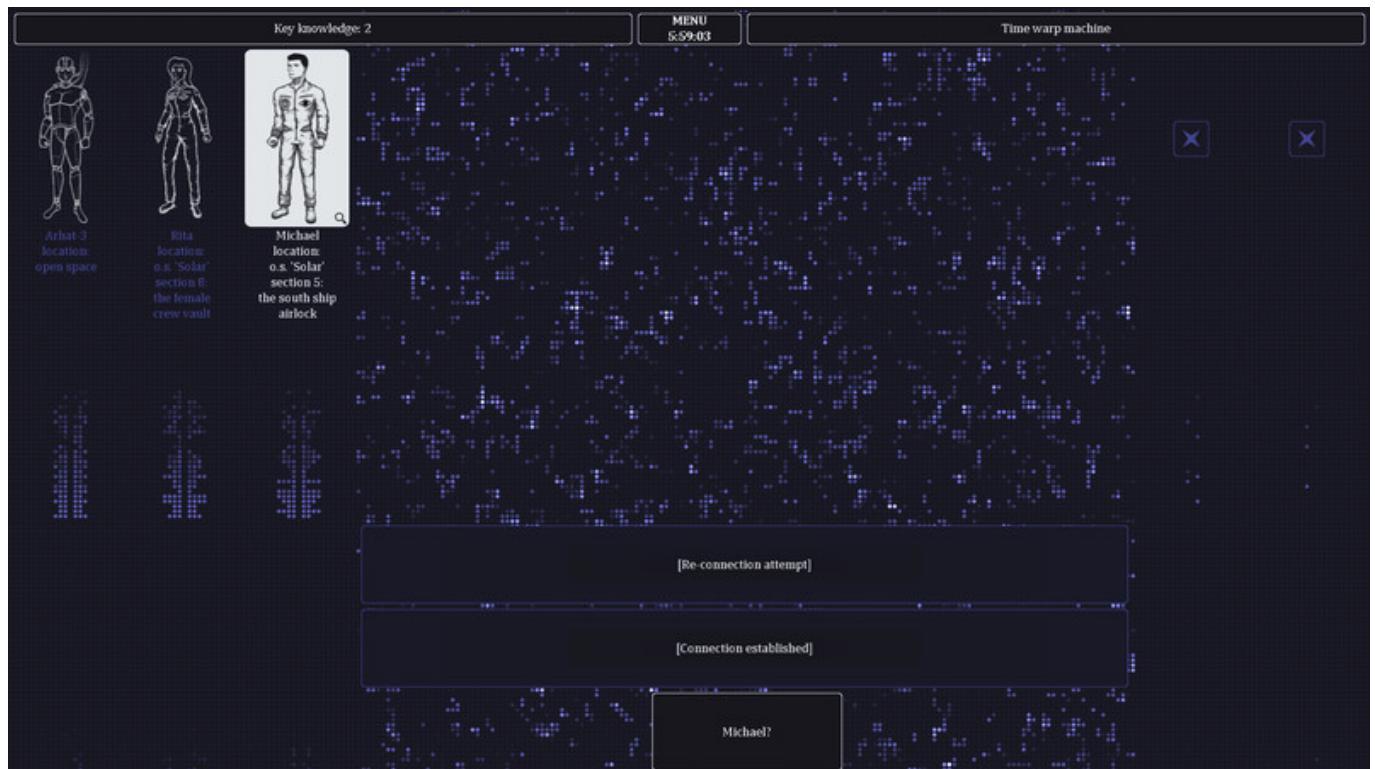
Key knowledge: 2

MENU
5:59:03

Time warp machine

Arhat-3
location:
open space

Rita
location:
o.s. 'Solar'
section 8:
the female
crew vault

Michael
location:
o.s. 'Solar'
section 5:
the south ship
airlock

[Re-connection attempt]

[Connection established]

Michael?